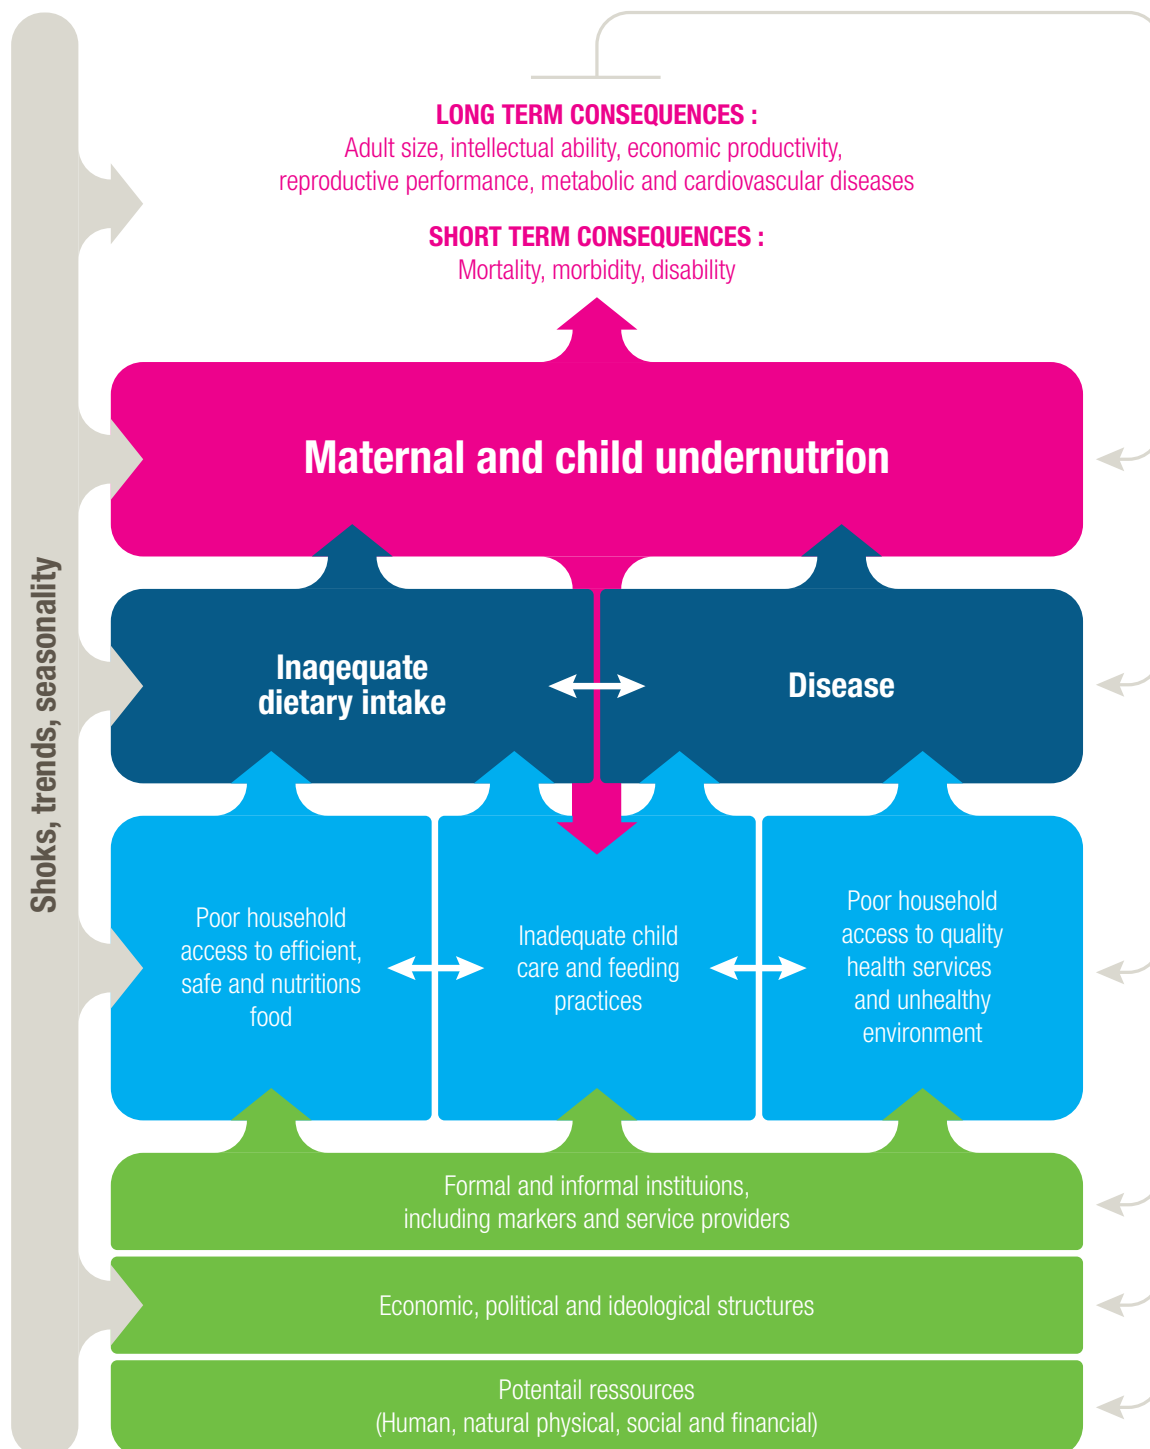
Shoks, trends, seasonality

LONG TERM CONSEQUENCES :
Adult size, intellectual ability, economic productivity, reproductive performance, metabolic and cardiovascular diseases

SHORT TERM CONSEQUENCES :
Mortality, morbidity, disability

Maternal and child undernutrion

Inaqequate dietary intake

Disease

Poor household access to efficient, safe and nutritions food

Inadequate child care and feeding practices

Poor household access to quality health services and unhealthy environment

Formal and informal instituions, including markers and service providers

Economic, political and ideological structures

Potentail ressources
(Human, natural physical, social and financial)